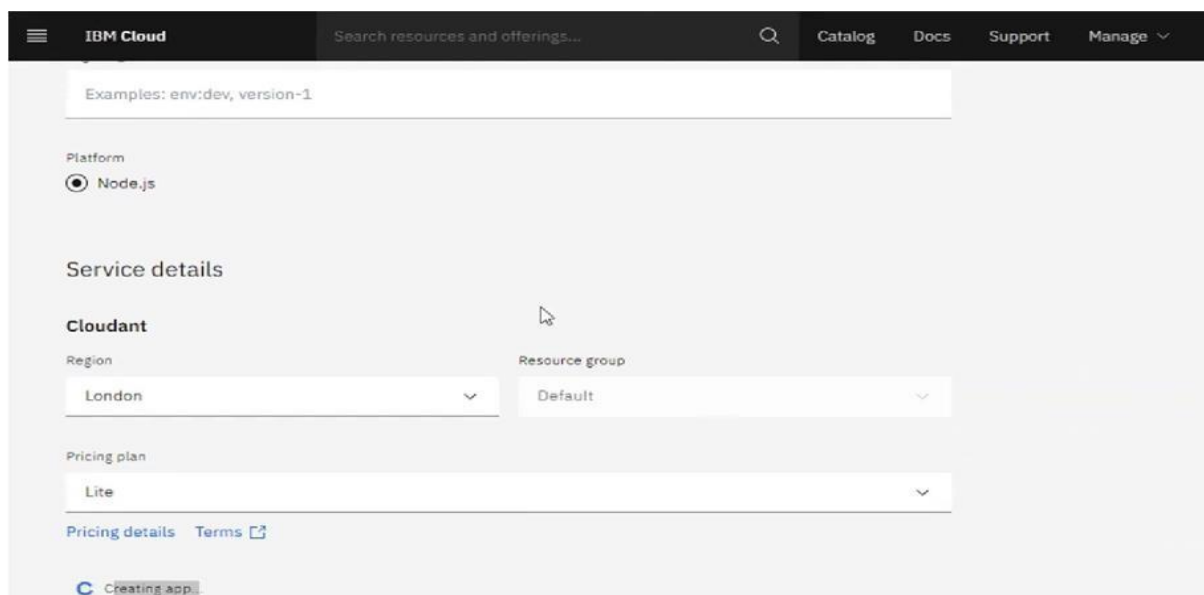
IBM Cloud Search resources and offerings... Catalog Docs Support Manage

Examples: env:dev, version-1

Platform

Node.js

Service details

Cloudant

Region

London

Resource group

Default

Pricing plan

Lite

Pricing details Terms

Creating app...